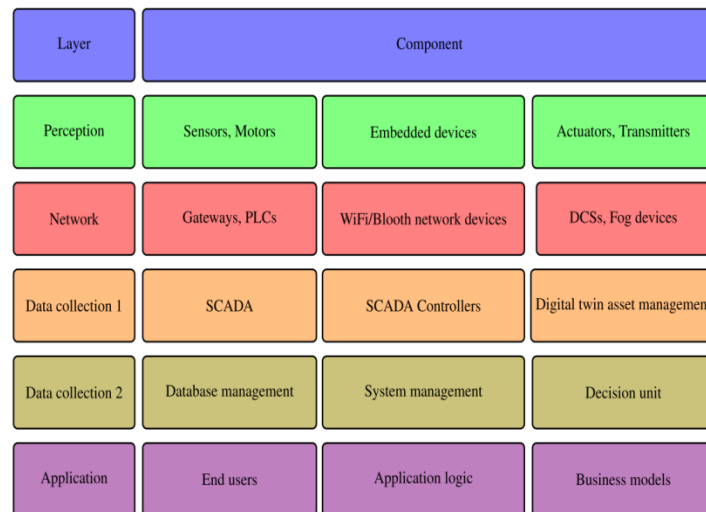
| Layer | Component | | |
|---|---|---|---|
| Perception | Sensors, Motors | Embedded devices | Actuators, Transmitters |
| Network | Gateways, PLCs | WiFi/Blooth network devices | DCSs, Fog devices |
| Data collection 1 | SCADA | SCADA Controllers | Digital twin asset managem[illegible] |
| Data collection 2 | Database management | System management | Decision unit |
| Application | End users | Application logic | Business models |